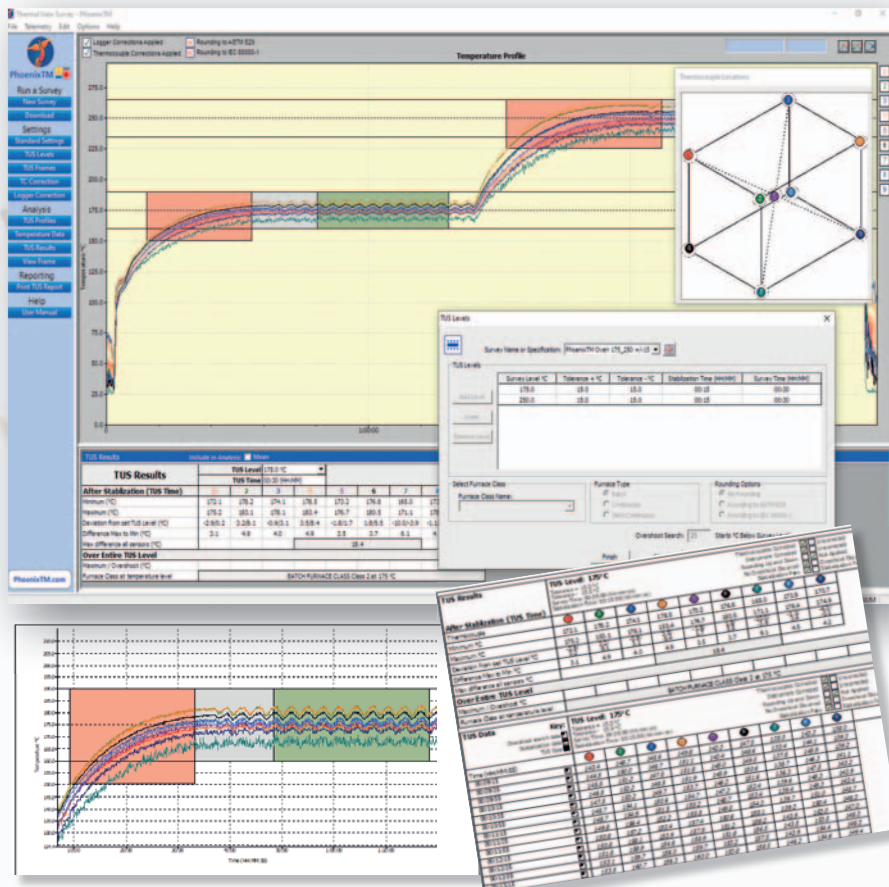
Thermal Data Survey - PhoenixTM

File Telemetry Edit Options Help

PhoenixTM

Run a Survey
New Survey
Download

Settings
Standard Settings
TUS Levels
TUS Frames
TC Correction
Logger Correction

Analysis
TUS Profiles
Temperature Data
TUS Results
View Frame

Reporting
Print TUS Report

Help
User Manual

PhoenixTM.com

Logger Corrections Applied
Thermocouple Corrections Applied
Rounding to ASTM E29
Rounding to IEC 60584-1

Temperature Profile

Thermocouple Locations

275.0
250.0
225.0
200.0
175.0
150.0
125.0
100.0
75.0
50.0
25.0
0.0

Temperature °C

1
2
3
4
5
6
7
8
9

10:00

TUS Results
Include in Analysis: Mean

| TUS Results | TUS Level | 175.0 °C | | | | | | |
|---|---|---|---|---|---|---|---|---|
| | TUS Time | 00:30 (hh:mm) | | | | | | |
| After Stabilization (TUS Time) | 1 | 2 | 3 | 4 | 5 | 6 | 7 | 8 |
| Minimum (°C) | 172.1 | 170.2 | 174.1 | 170.5 | 173.2 | 174.8 | 165.0 | 173 |
| Maximum (°C) | 175.2 | 183.1 | 178.1 | 183.4 | 176.7 | 180.5 | 171.1 | 178 |
| Deviation from set TUS Level (°C) | -2.9/0.2 | -3.2/8.1 | -0.9/3.1 | -3.5/8.4 | -1.8/1.7 | 1.8/5.5 | -10.0/-3.9 | -1.1 |
| Difference Max to Min (°C) | 3.1 | 4.9 | 4.0 | 4.9 | 3.5 | 3.7 | 6.1 | 4 |
| Max difference all sensors (°C) | | | | 18.4 | | | | |

Over Entire TUS Level
Maximum / Overshoot (°C)
Furnace Class at temperature level | BATCH FURNACE CLASS Class 2 at 175 °C

TUS Levels

Survey Name or Specification: PhoenixTM Oven 175_250 +/-15

TUS Levels

| Survey Level °C | Tolerance + °C | Tolerance - °C | Stabilization Time (hh:mm) | Survey Time (hh:mm) |
|---|---|---|---|---|
| 175.0 | 15.0 | 15.0 | 00:15 | 00:30 |
| 250.0 | 15.0 | 15.0 | 00:15 | 00:30 |

Add Level
Insert
Remove Level

Select Furnace Class
Furnace Class Name:

Furnace Type
Batch
Continuous
Semi-Continuous

Rounding Options
No Rounding
Rounding to ASTM E29
Rounding to IEC 60584-1

Overshoot Search: 25 Starts °C Below Survey Level

Finish

TUS Results
TUS Level: 175 °C
After Stabilization (TUS Time)
Thermocouple
Minimum °C
Maximum °C
Deviation from set TUS Level °C
Difference Max to Min °C
Max difference all sensors °C
Over Entire TUS Level
Maximum / Overshoot °C
Furnace Class at temperature level
BATCH FURNACE CLASS Class 2 at 175 °C

TUS Data
Key
TUS Level: 175 °C
Time (hh:mm:ss)

Temperature °C
Time (hh:mm:ss)